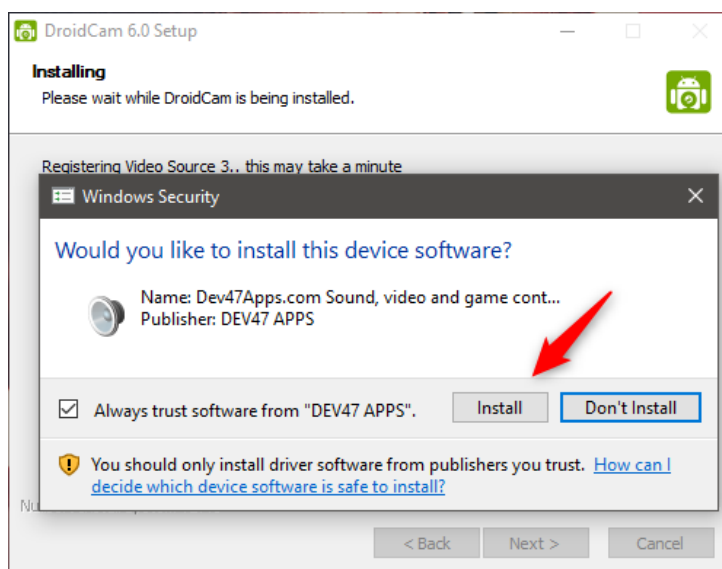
DroidCam 6.0 Setup

Installing
Please wait while DroidCam is being installed.

Registering Video Source 3.. this may take a minute

Windows Security

Would you like to install this device software?

Name: Dev47Apps.com Sound, video and game cont...
Publisher: DEV47 APPS

Always trust software from "DEV47 APPS".

Install

Don't Install

You should only install driver software from publishers you trust. How can I decide which device software is safe to install?

Nu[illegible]

< Back

Next >

Cancel